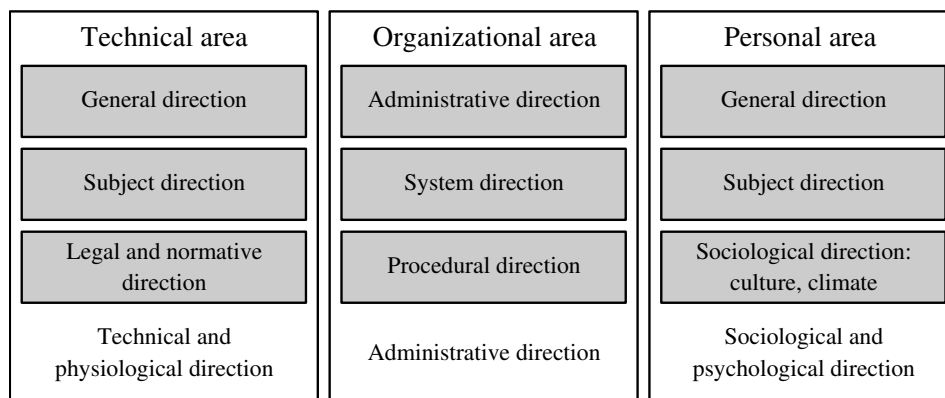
Technical area

General direction

Subject direction

Legal and normative direction

Technical and physiological direction

Organizational area

Administrative direction

System direction

Procedural direction

Administrative direction

Personal area

General direction

Subject direction

Sociological direction: culture, climate

Sociological and psychological direction